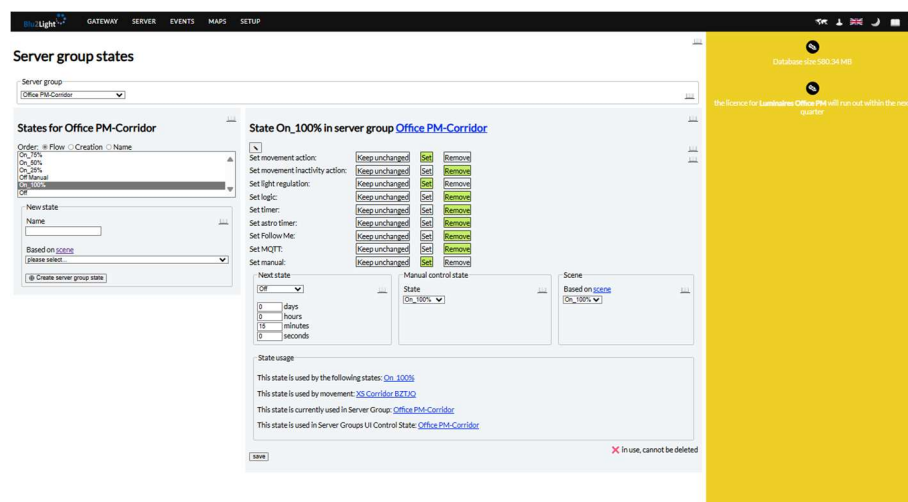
Blu2Light GATEWAY SERVER EVENTS MAPS SETUP

Server group states

Server group
Office PM-Corridor

States for Office PM-Corridor

Order: Flow Creation Name
On_75%
On_50%
On_25%
Off Manual
On_100%
Off

New state
Name

Based on scene
please select...

Create server group state

State On_100% in server group Office PM-Corridor

Set movement action: Keep unchanged Set Remove
Set movement inactivity action: Keep unchanged Set Remove
Set light regulation: Keep unchanged Set Remove
Set logic: Keep unchanged Set Remove
Set timer: Keep unchanged Set Remove
Set astro timer: Keep unchanged Set Remove
Set Follow Me: Keep unchanged Set Remove
Set MQTT: Keep unchanged Set Remove
Set manual: Keep unchanged Set Remove

Next state
Off
0 days
0 hours
15 minutes
0 seconds

Manual control state
State
On_100%

Scene
Based on scene
On_100%

State usage
This state is used by the following states: On_100%
This state is used by movement: XS Corridor BZTJO
This state is currently used in Server Group: Office PM-Corridor
This state is used in Server Groups UI Control State: Office PM-Corridor

in use, cannot be deleted

save

Database size 580.34 MB

the licence for Luminaires Office PM will run out within the next quarter